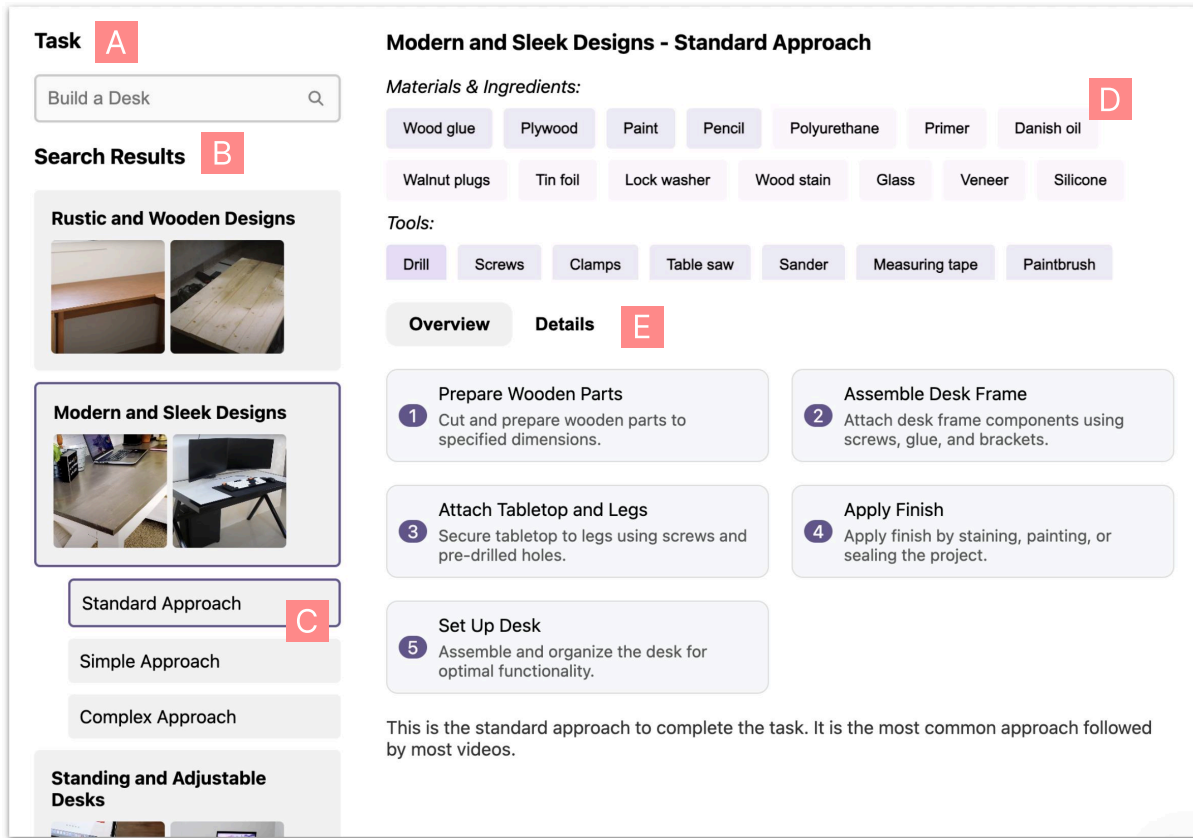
Task A

Build a Desk

Search Results B

Rustic and Wooden Designs

Modern and Sleek Designs

Standard Approach C

Simple Approach

Complex Approach

Standing and Adjustable Desks

Modern and Sleek Designs - Standard Approach

*Materials & Ingredients:* D

Wood glue | Plywood | Paint | Pencil | Polyurethane | Primer | Danish oil | Walnut plugs | Tin foil | Lock washer | Wood stain | Glass | Veneer | Silicone

*Tools:*

Drill | Screws | Clamps | Table saw | Sander | Measuring tape | Paintbrush

Overview | Details E

1 Prepare Wooden Parts
Cut and prepare wooden parts to specified dimensions.

2 Assemble Desk Frame
Attach desk frame components using screws, glue, and brackets.

3 Attach Tabletop and Legs
Secure tabletop to legs using screws and pre-drilled holes.

4 Apply Finish
Apply finish by staining, painting, or sealing the project.

5 Set Up Desk
Assemble and organize the desk for optimal functionality.

This is the standard approach to complete the task. It is the most common approach followed by most videos.